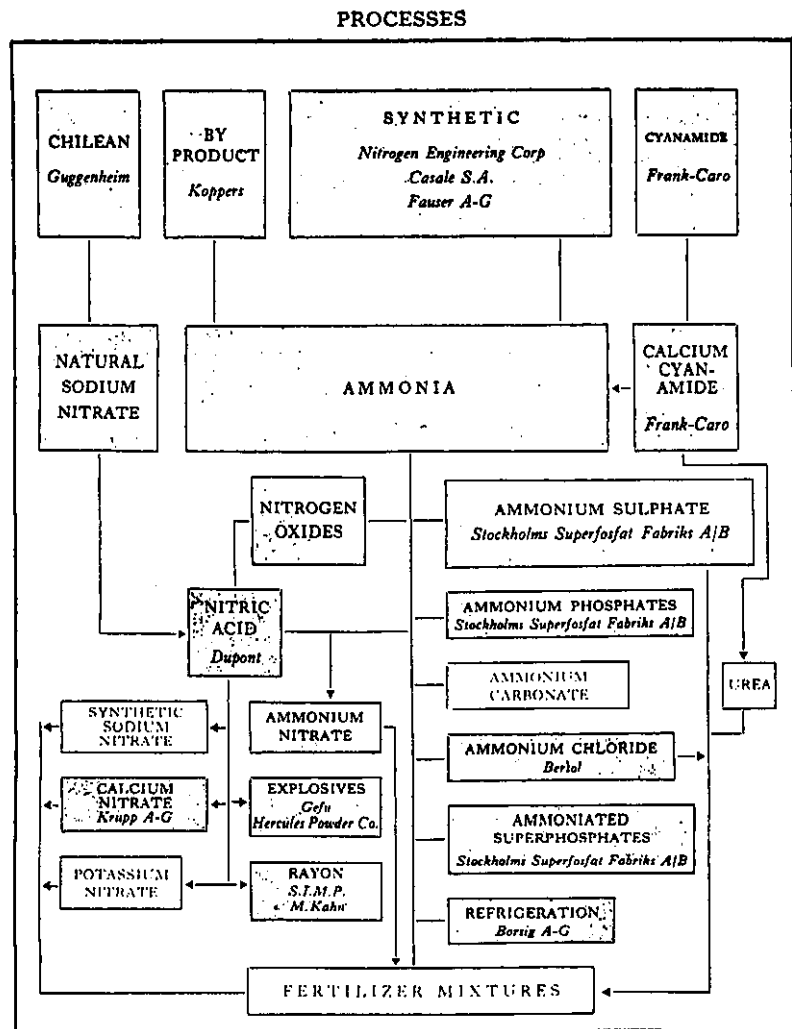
PROCESSES

CHILEAN
Guggenheim

BY PRODUCT
Koppers

SYNTHETIC
Nitrogen Engineering Corp
Casale S.A.
Fauser A-G

CYANAMIDE
Frank-Caro

NATURAL SODIUM NITRATE

AMMONIA

CALCIUM CYANAMIDE
Frank-Caro

NITROGEN OXIDES

AMMONIUM SULPHATE
Stockholms Superfosfat Fabriks A/B

NITRIC ACID
Dupont

AMMONIUM PHOSPHATES
Stockholms Superfosfat Fabriks A/B

AMMONIUM CARBONATE

UREA

SYNTHETIC SODIUM NITRATE

AMMONIUM NITRATE

AMMONIUM CHLORIDE
Berlol

CALCIUM NITRATE
Krupp A-G

EXPLOSIVES
Gefu
Hercules Powder Co.

AMMONIATED SUPERPHOSPHATES
Stockholms Superfosfat Fabriks A/B

POTASSIUM NITRATE

RAYON
S.I.M.P.
M.Kahn

REFRIGERATION
Borsig A-G

FERTILIZER MIXTURES